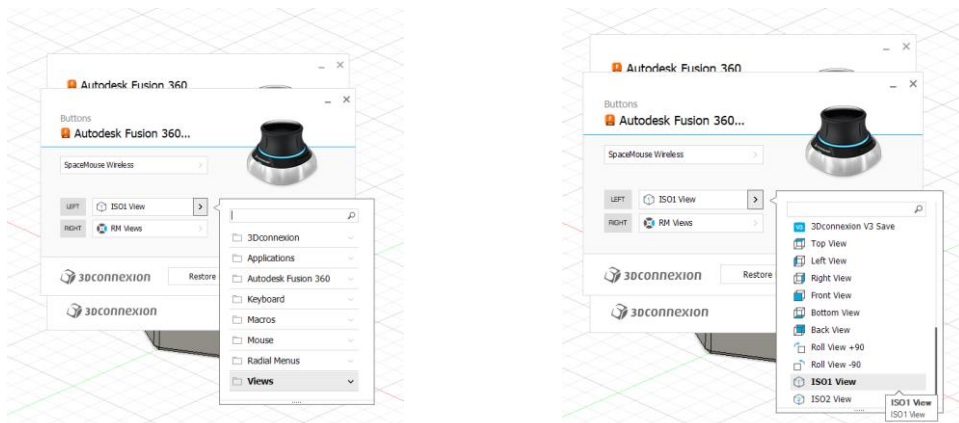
Autodesk Fusion 360

Buttons

Autodesk Fusion 360...

SpaceMouse Wireless

LEFT ISO1 View

RIGHT RM Views

3Dconnexion

Applications

Autodesk Fusion 360

Keyboard

Macros

Mouse

Radial Menus

Views

3Dconnexion Restore

3Dconnexion

Autodesk Fusion 360

Buttons

Autodesk Fusion 360...

SpaceMouse Wireless

LEFT ISO1 View

RIGHT RM Views

3Dconnexion V3 Save

Top View

Left View

Right View

Front View

Bottom View

Back View

Roll View +90

Roll View -90

ISO1 View

ISO2 View

ISO1 View
ISO1 View

3Dconnexion Restore

3Dconnexion